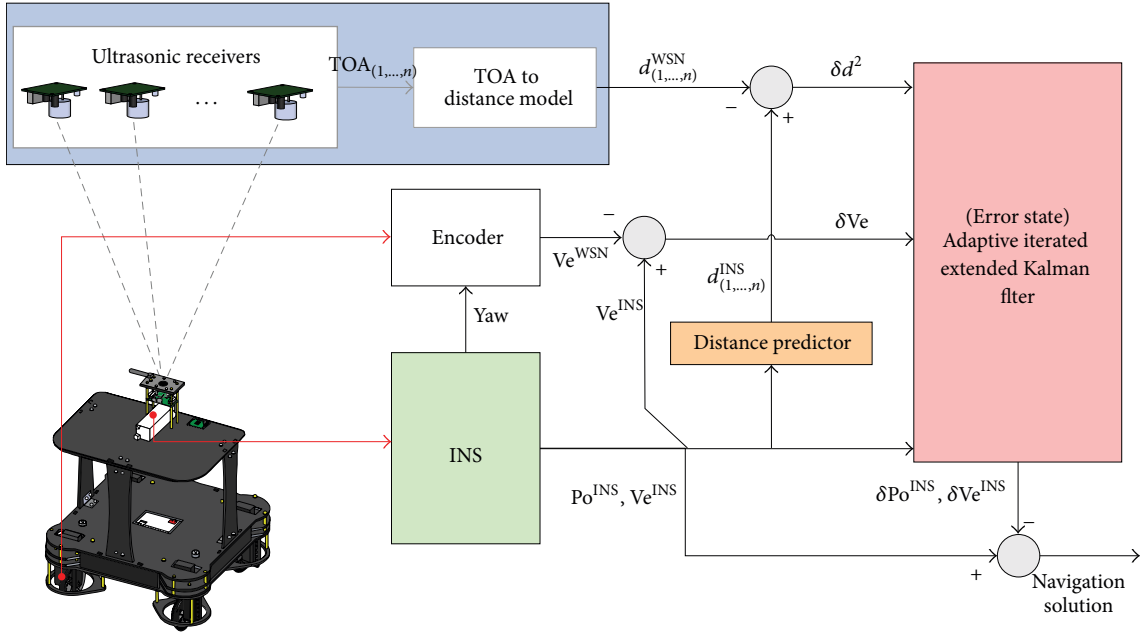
Ultrasonic receivers

. . .

$TOA_{(1,\ldots,n)}$

TOA to distance model

$d^{WSN}_{(1,\ldots,n)}$

$-$

$+$

$\delta d^2$

Encoder

$-$

$Ve^{WSN}$

$+$

$\delta Ve$

$d^{INS}_{(1,\ldots,n)}$

$Ve^{INS}$

Yaw

Distance predictor

(Error state) Adaptive iterated extended Kalman flter

INS

$Po^{INS}$, $Ve^{INS}$

$\delta Po^{INS}$, $\delta Ve^{INS}$

$-$

$+$

Navigation solution